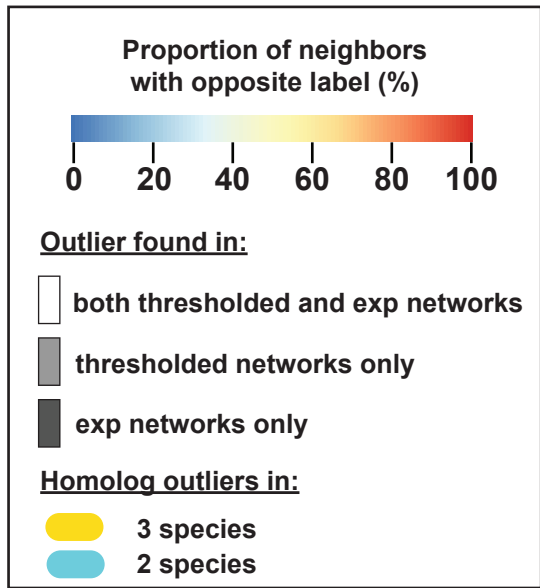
Proportion of neighbors with opposite label (%)

0 20 40 60 80 100

Outlier found in:

both thresholded and exp networks

thresholded networks only

exp networks only

Homolog outliers in:

3 species

2 species